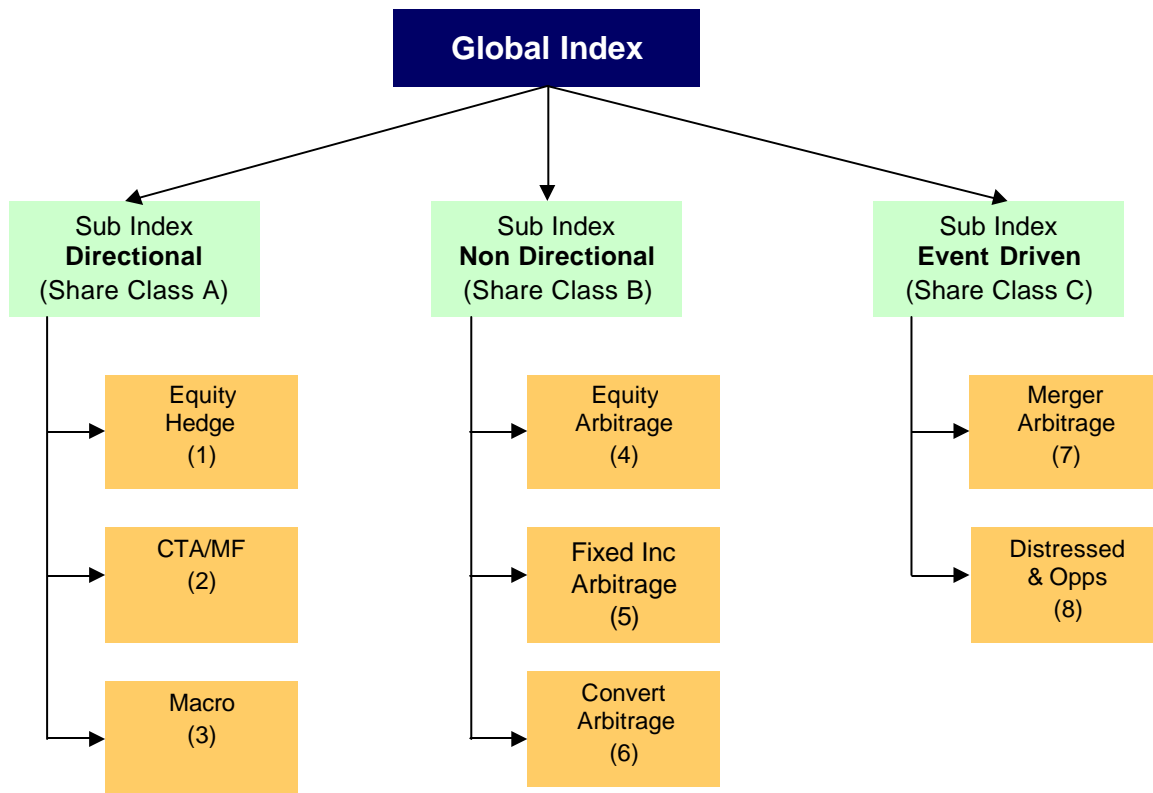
Global Index

Sub Index
Directional
(Share Class A)

Equity Hedge
(1)

CTA/MF
(2)

Macro
(3)

Sub Index
Non Directional
(Share Class B)

Equity Arbitrage
(4)

Fixed Inc Arbitrage
(5)

Convert Arbitrage
(6)

Sub Index
Event Driven
(Share Class C)

Merger Arbitrage
(7)

Distressed & Opps
(8)